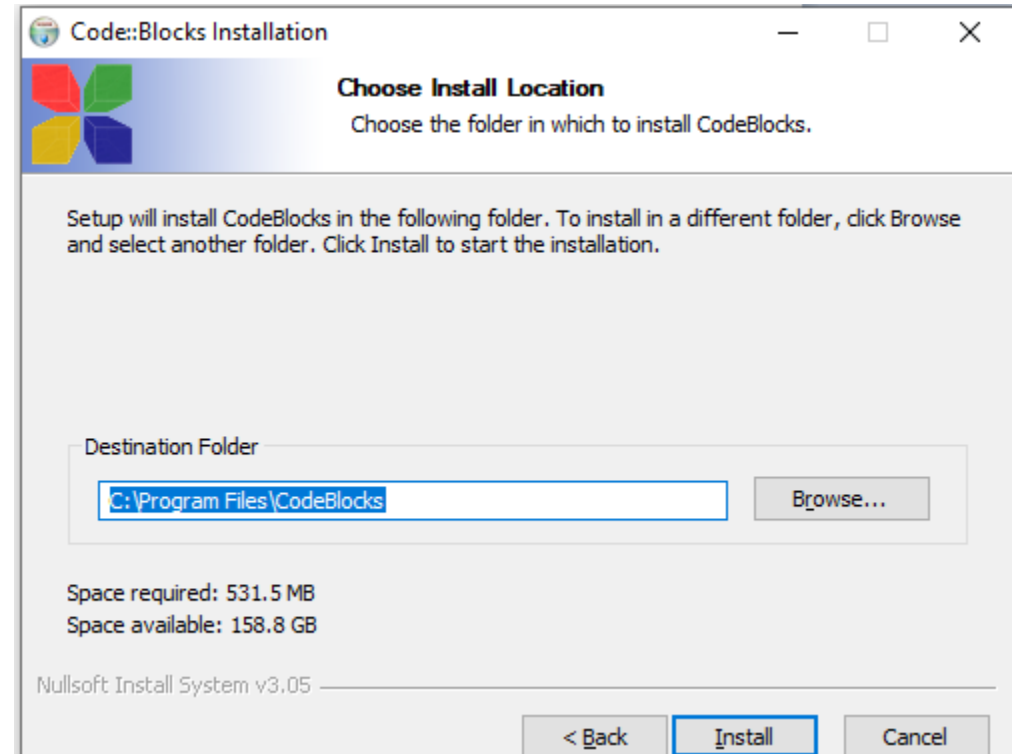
Code::Blocks Installation

Choose Install Location

Choose the folder in which to install CodeBlocks.

Setup will install CodeBlocks in the following folder. To install in a different folder, click Browse and select another folder. Click Install to start the installation.

Destination Folder

C:\Program Files\CodeBlocks

Browse...

Space required: 531.5 MB
Space available: 158.8 GB

Nullsoft Install System v3.05

< Back

Install

Cancel